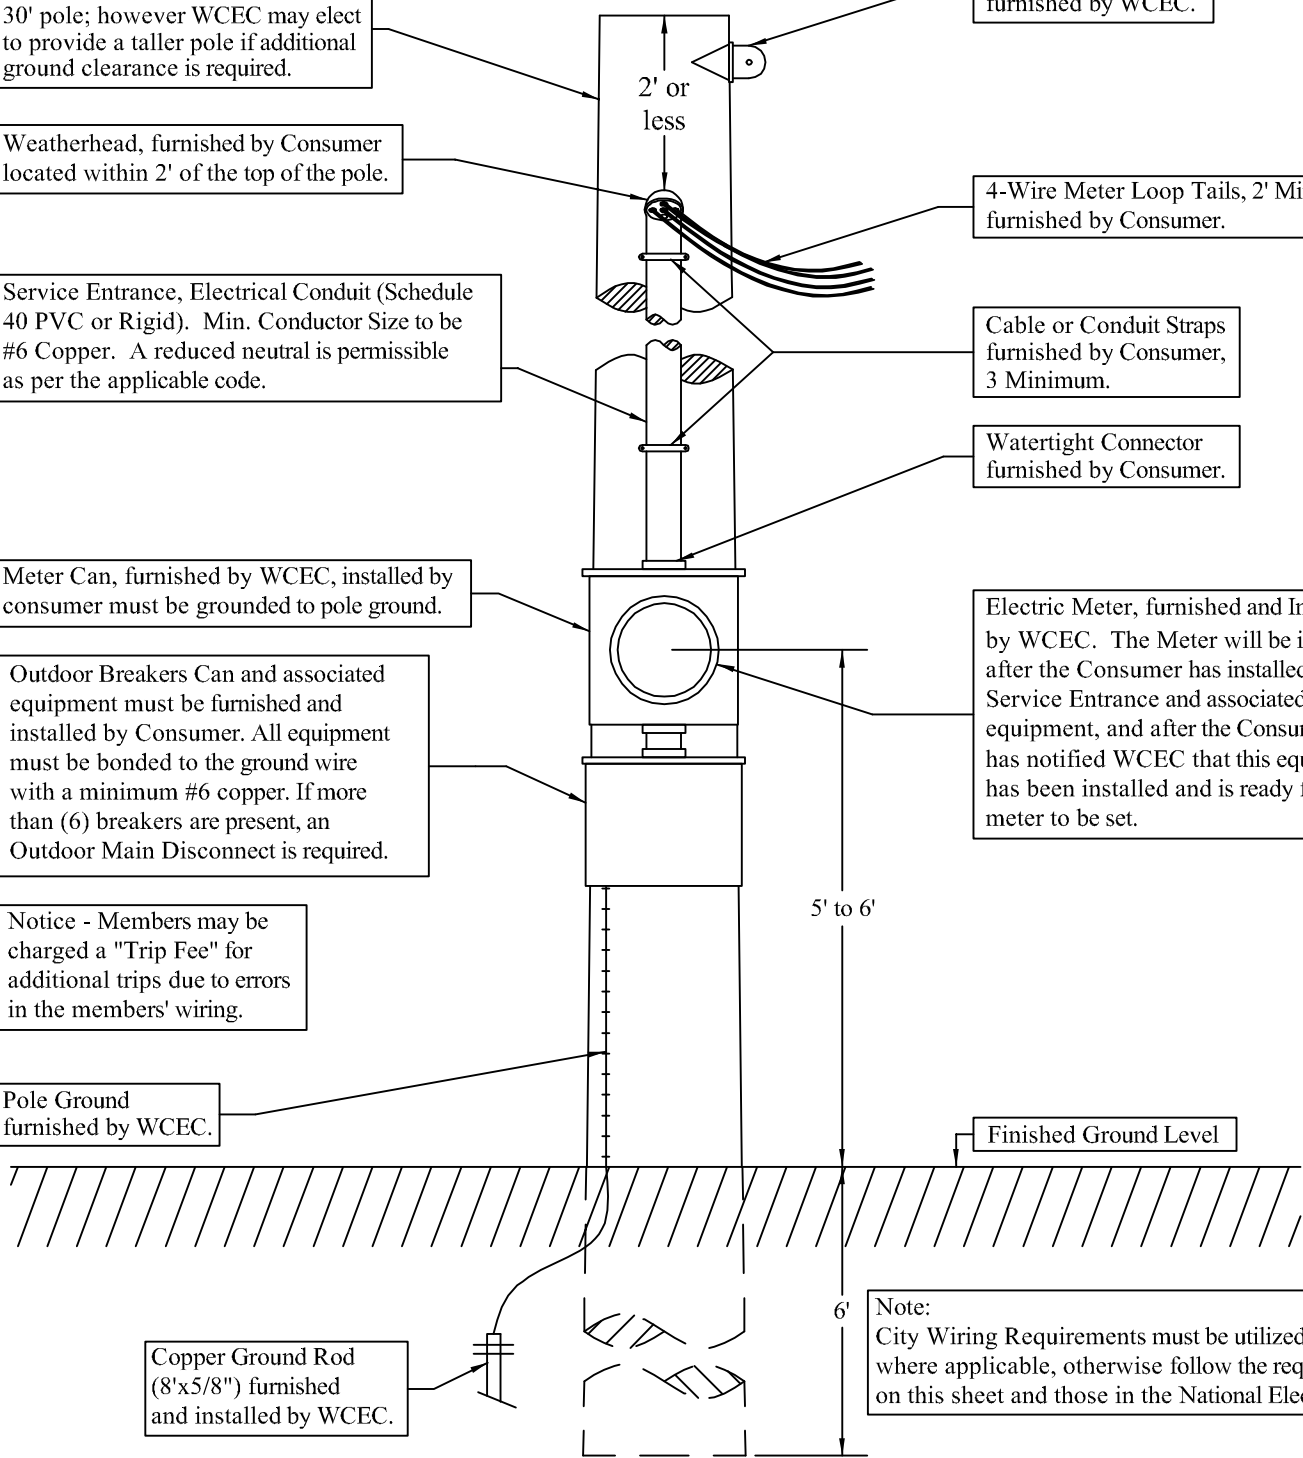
30' pole; however WCEC may elect to provide a taller pole if additional ground clearance is required.

furnished by WCEC.

2' or less

Weatherhead, furnished by Consumer located within 2' of the top of the pole.

4-Wire Meter Loop Tails, 2' Mi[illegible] furnished by Consumer.

Service Entrance, Electrical Conduit (Schedule 40 PVC or Rigid). Min. Conductor Size to be #6 Copper. A reduced neutral is permissible as per the applicable code.

Cable or Conduit Straps furnished by Consumer, 3 Minimum.

Watertight Connector furnished by Consumer.

Meter Can, furnished by WCEC, installed by consumer must be grounded to pole ground.

Electric Meter, furnished and In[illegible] by WCEC. The Meter will be i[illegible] after the Consumer has installed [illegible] Service Entrance and associated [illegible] equipment, and after the Consu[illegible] has notified WCEC that this equ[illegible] has been installed and is ready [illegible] meter to be set.

Outdoor Breakers Can and associated equipment must be furnished and installed by Consumer. All equipment must be bonded to the ground wire with a minimum #6 copper. If more than (6) breakers are present, an Outdoor Main Disconnect is required.

5' to 6'

Notice - Members may be charged a "Trip Fee" for additional trips due to errors in the members' wiring.

Pole Ground furnished by WCEC.

Finished Ground Level

6'

Note:
City Wiring Requirements must be utilized where applicable, otherwise follow the req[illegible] on this sheet and those in the National Ele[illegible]

Copper Ground Rod (8'x5/8") furnished and installed by WCEC.